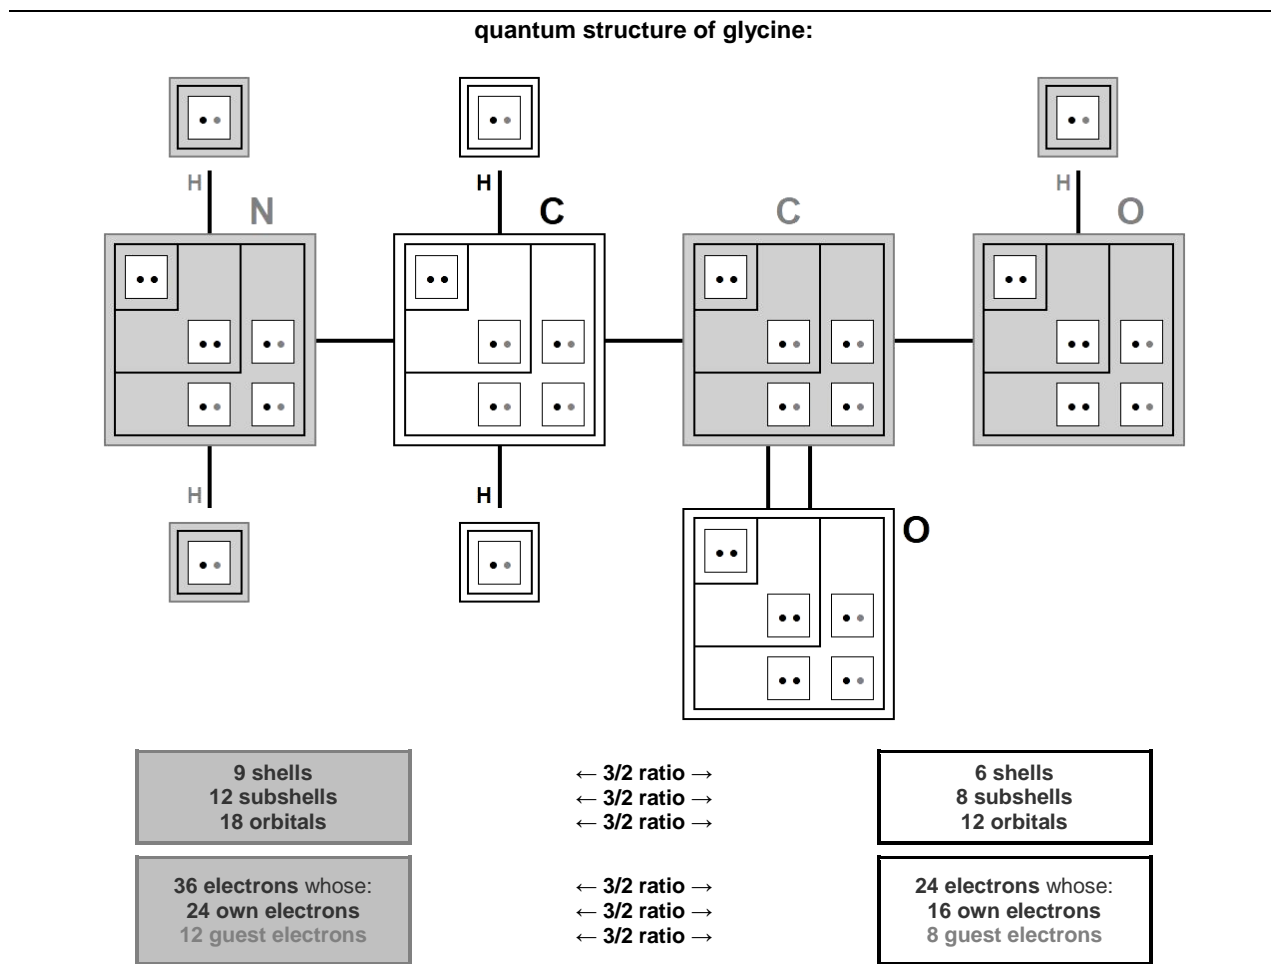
quantum structure of glycine:

H

N

H

H

C

H

C

H

O

O

9 shells
12 subshells
18 orbitals

← 3/2 ratio →
← 3/2 ratio →
← 3/2 ratio →

6 shells
8 subshells
12 orbitals

36 electrons whose:
24 own electrons
12 guest electrons

← 3/2 ratio →
← 3/2 ratio →
← 3/2 ratio →

24 electrons whose:
16 own electrons
8 guest electrons